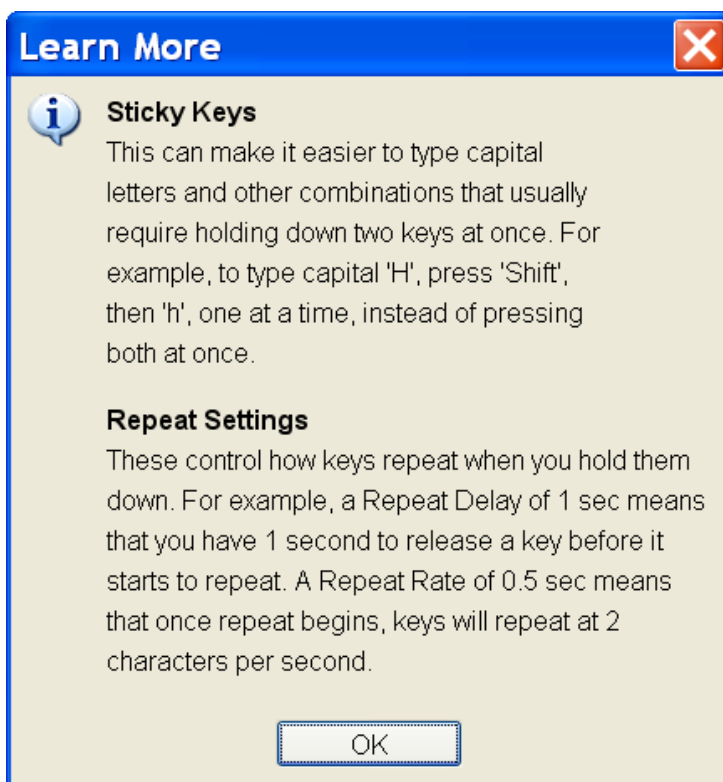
Learn More

Sticky Keys
This can make it easier to type capital letters and other combinations that usually require holding down two keys at once. For example, to type capital 'H', press 'Shift', then 'h', one at a time, instead of pressing both at once.

Repeat Settings
These control how keys repeat when you hold them down. For example, a Repeat Delay of 1 sec means that you have 1 second to release a key before it starts to repeat. A Repeat Rate of 0.5 sec means that once repeat begins, keys will repeat at 2 characters per second.

OK